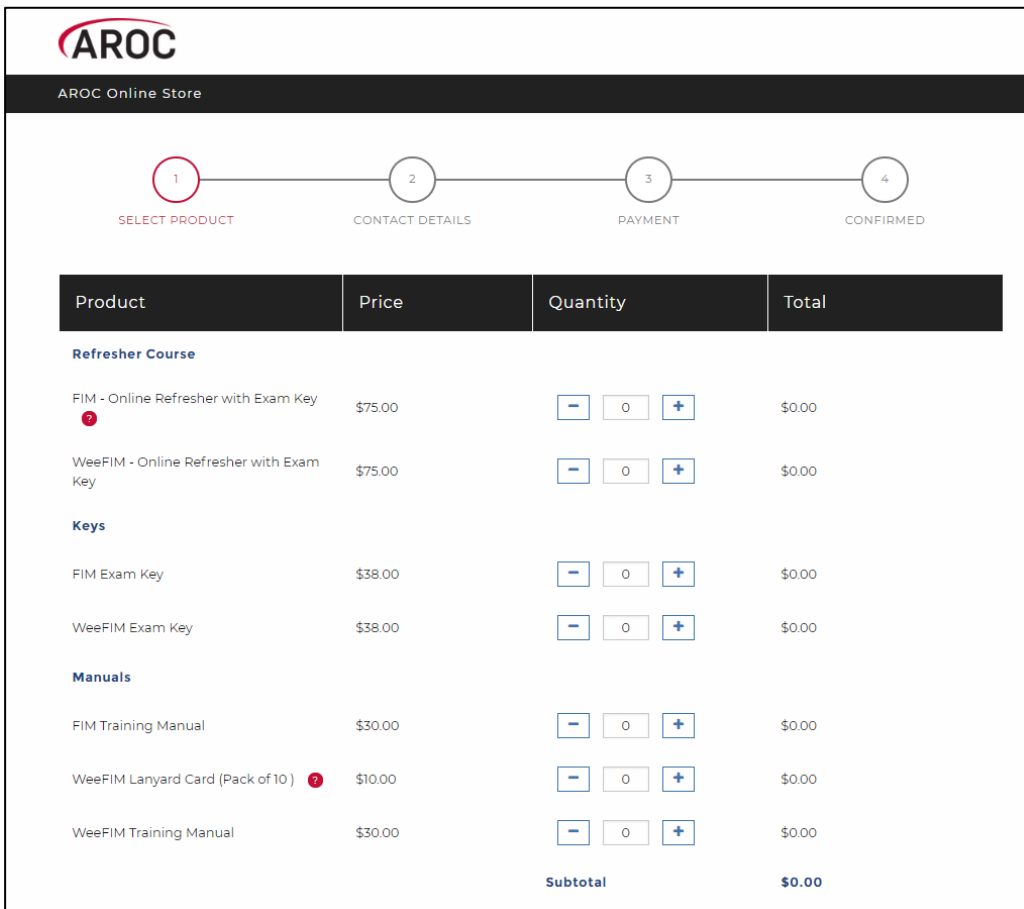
AROC

AROC Online Store

1 SELECT PRODUCT
2 CONTACT DETAILS
3 PAYMENT
4 CONFIRMED

| Product | Price | Quantity | Total |
|---|---|---|---|
| **Refresher Course** | | | |
| FIM - Online Refresher with Exam Key ? | \$75.00 | − 0 + | \$0.00 |
| WeeFIM - Online Refresher with Exam Key | \$75.00 | − 0 + | \$0.00 |
| **Keys** | | | |
| FIM Exam Key | \$38.00 | − 0 + | \$0.00 |
| WeeFIM Exam Key | \$38.00 | − 0 + | \$0.00 |
| **Manuals** | | | |
| FIM Training Manual | \$30.00 | − 0 + | \$0.00 |
| WeeFIM Lanyard Card (Pack of 10 ) ? | \$10.00 | − 0 + | \$0.00 |
| WeeFIM Training Manual | \$30.00 | − 0 + | \$0.00 |
| | | Subtotal | \$0.00 |